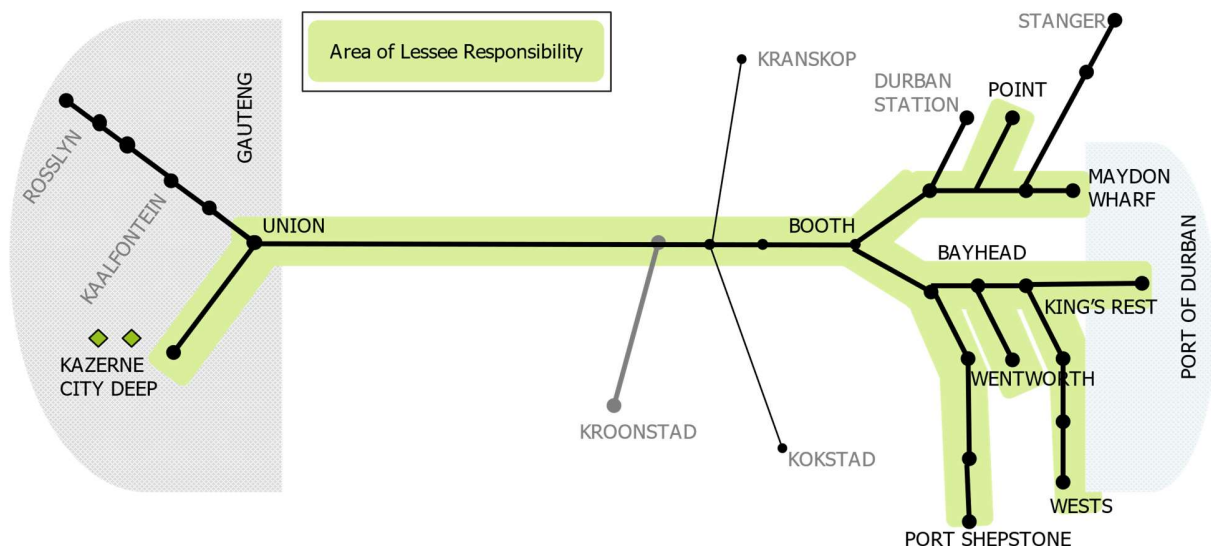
Area of Lessee Responsibility

STANGER
KRANSKOP
DURBAN STATION
POINT
ROSSLYN
GAUTENG
KAALFONTEIN
MAYDON WHARF
UNION
BOOTH
BAYHEAD
PORT OF DURBAN
KING'S REST
KAZERNE
CITY DEEP
WENTWORTH
KROONSTAD
KOKSTAD
WESTS
PORT SHEPSTONE